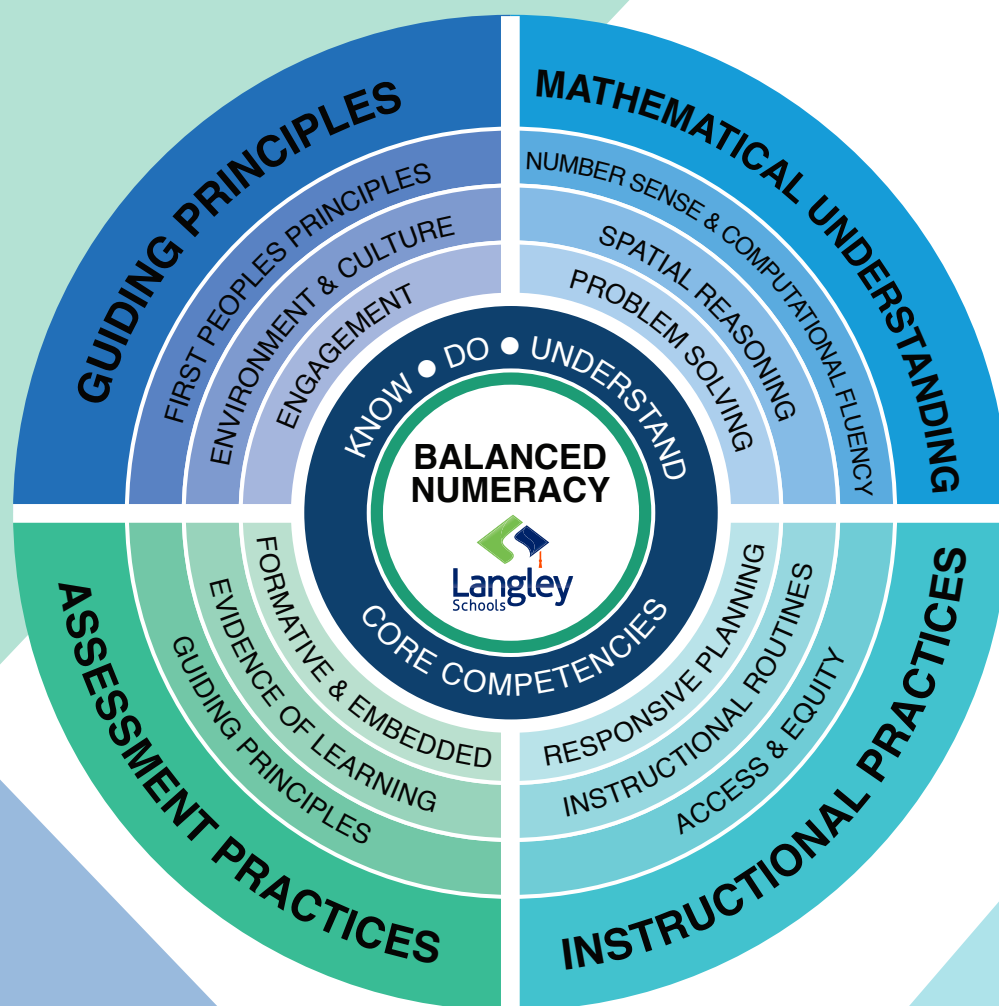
GUIDING PRINCIPLES

FIRST PEOPLES PRINCIPLES

ENVIRONMENT & CULTURE

ENGAGEMENT

MATHEMATICAL UNDERSTANDING

NUMBER SENSE & COMPUTATIONAL FLUENCY

SPATIAL REASONING

PROBLEM SOLVING

KNOW ● DO ● UNDERSTAND

BALANCED NUMERACY

Langley Schools

CORE COMPETENCIES

ASSESSMENT PRACTICES

GUIDING PRINCIPLES

EVIDENCE OF LEARNING

FORMATIVE & EMBEDDED

INSTRUCTIONAL PRACTICES

ACCESS & EQUITY

INSTRUCTIONAL ROUTINES

RESPONSIVE PLANNING